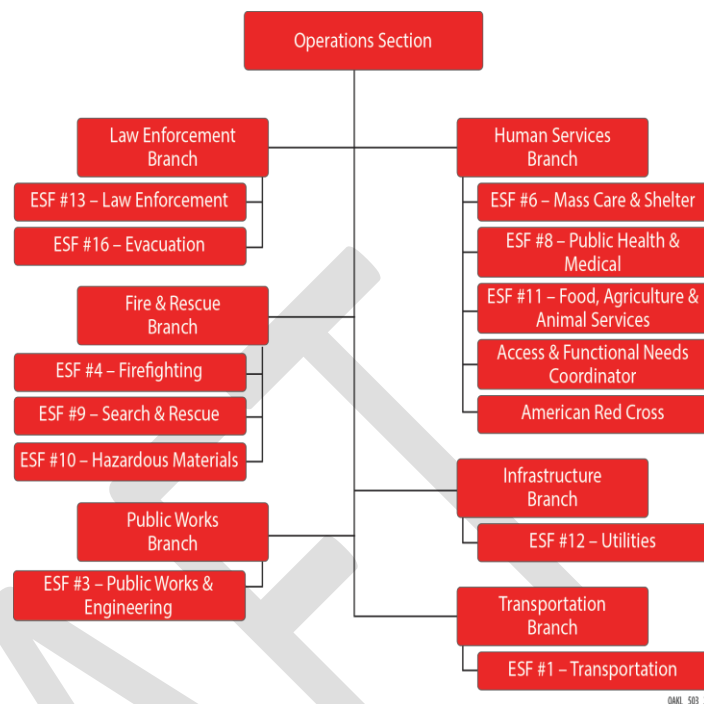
Operations Section

Law Enforcement Branch

ESF #13 – Law Enforcement

ESF #16 – Evacuation

Fire & Rescue Branch

ESF #4 – Firefighting

ESF #9 – Search & Rescue

ESF #10 – Hazardous Materials

Public Works Branch

ESF #3 – Public Works & Engineering

Human Services Branch

ESF #6 – Mass Care & Shelter

ESF #8 – Public Health & Medical

ESF #11 – Food, Agriculture & Animal Services

Access & Functional Needs Coordinator

American Red Cross

Infrastructure Branch

ESF #12 – Utilities

Transportation Branch

ESF #1 – Transportation

OAKL 503